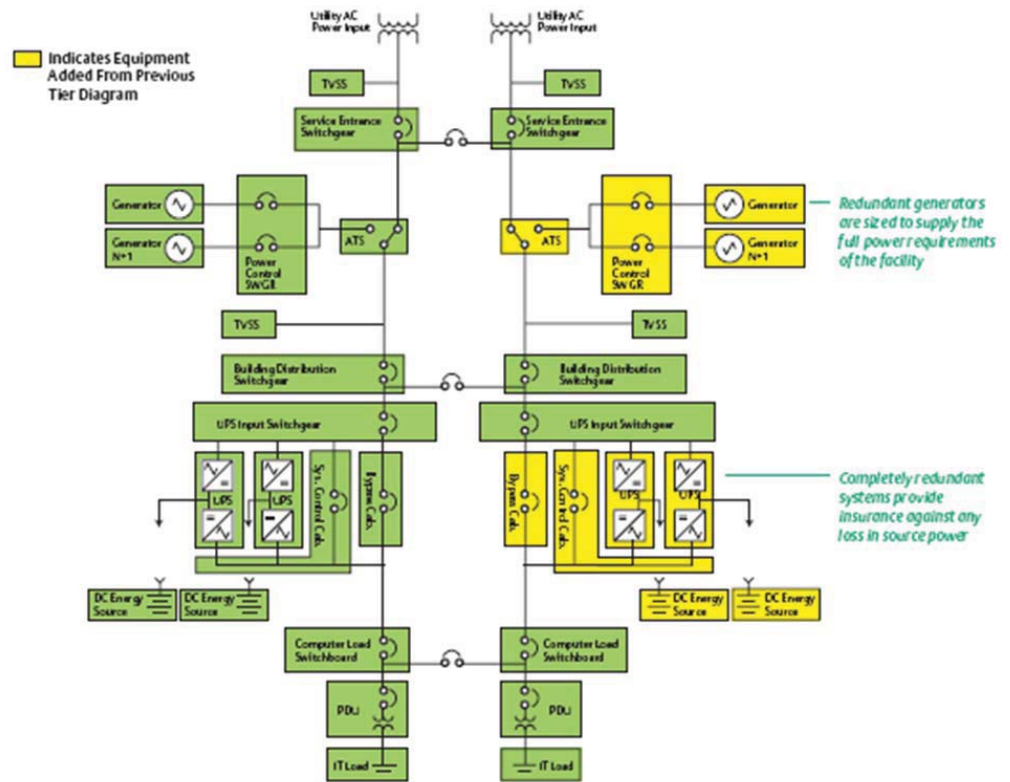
Indicates Equipment Added From Previous Tier Diagram

Utility AC Power Input

Utility AC Power Input

TVSS

TVSS

Service Entrance Switchgear

Service Entrance Switchgear

Generator

Generator N+1

Power Control SWGR

ATS

ATS

Power Control SWGR

Generator

Generator N+1

Redundant generators are sized to supply the full power requirements of the facility

TVSS

TVSS

Building Distribution Switchgear

Building Distribution Switchgear

UPS Input Switchgear

UPS Input Switchgear

UPS

UPS

Sys. Control Cab.

Bypass Cab.

Bypass Cab.

Sys. Control Cab.

UPS

UPS

Completely redundant systems provide insurance against any loss in source power

DC Energy Source

DC Energy Source

DC Energy Source

DC Energy Source

Computer Load Switchboard

Computer Load Switchboard

PDU

PDU

IT Load

IT Load